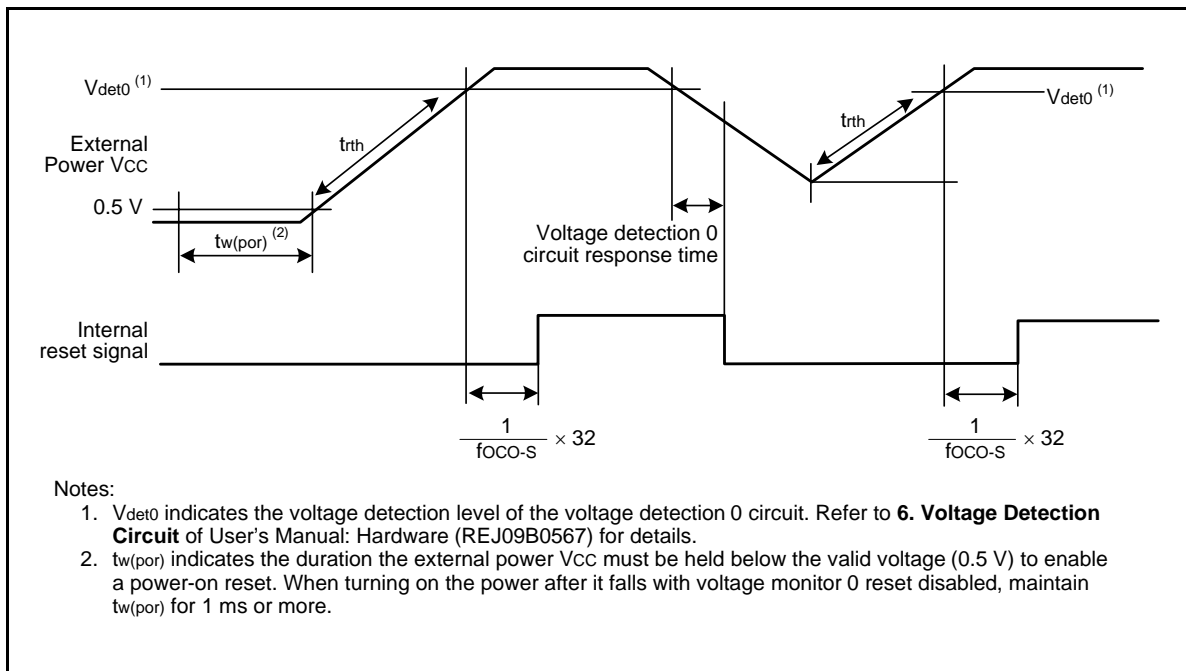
$V_{det0}$ $^{(1)}$

External Power $V_{CC}$

0.5 V

$t_{rth}$

$t_{w(por)}$ $^{(2)}$

Voltage detection 0 circuit response time

$t_{rth}$

$V_{det0}$ $^{(1)}$

Internal reset signal

$\frac{1}{f_{OCO-S}} \times 32$

$\frac{1}{f_{OCO-S}} \times 32$

Notes:

1. $V_{det0}$ indicates the voltage detection level of the voltage detection 0 circuit. Refer to **6. Voltage Detection Circuit** of User's Manual: Hardware (REJ09B0567) for details.
2. $t_{w(por)}$ indicates the duration the external power VCC must be held below the valid voltage (0.5 V) to enable a power-on reset. When turning on the power after it falls with voltage monitor 0 reset disabled, maintain $t_{w(por)}$ for 1 ms or more.